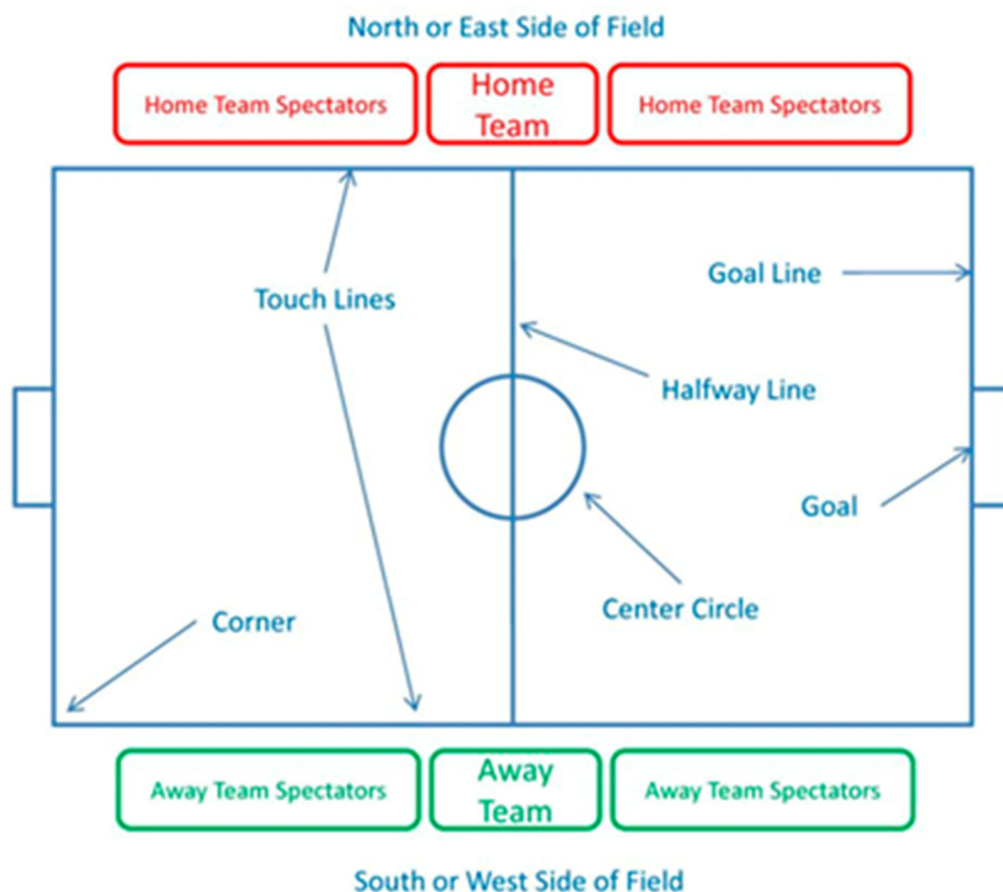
North or East Side of Field

Home Team Spectators

Home Team

Home Team Spectators

Touch Lines

Goal Line

Halfway Line

Goal

Corner

Center Circle

Away Team Spectators

Away Team

Away Team Spectators

South or West Side of Field